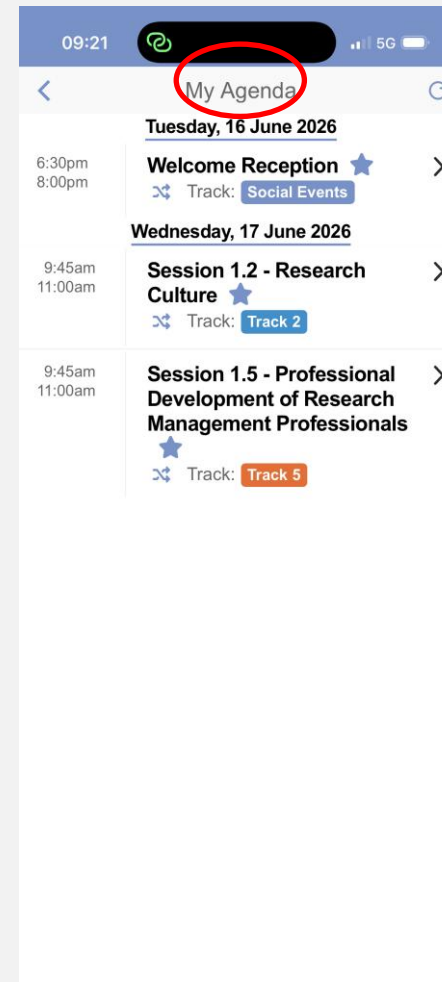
09:21

5G

My Agenda

Tuesday, 16 June 2026

6:30pm
8:00pm

Welcome Reception

Track: Social Events

Wednesday, 17 June 2026

9:45am
11:00am

Session 1.2 - Research Culture

Track: Track 2

9:45am
11:00am

Session 1.5 - Professional Development of Research Management Professionals

Track: Track 5